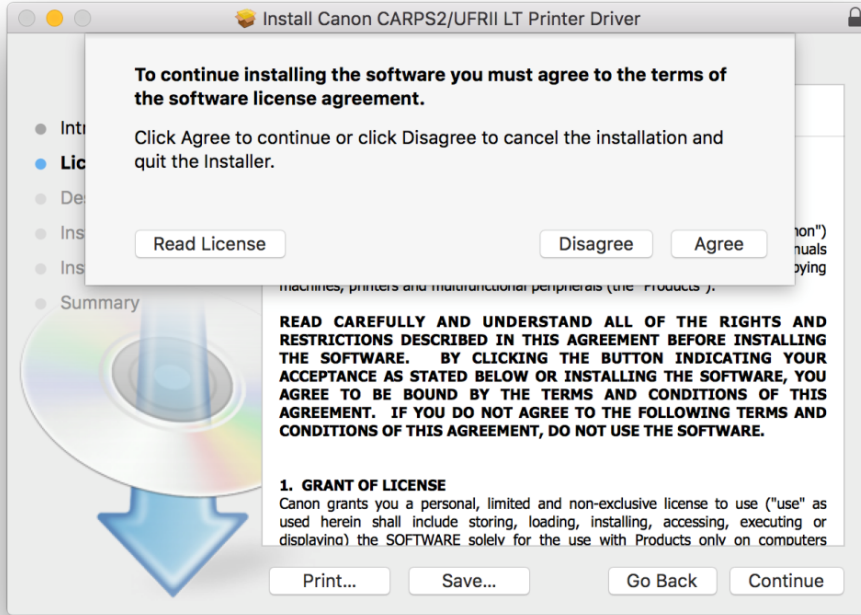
Install Canon CARPS2/UFRII LT Printer Driver

To continue installing the software you must agree to the terms of the software license agreement.

Click Agree to continue or click Disagree to cancel the installation and quit the Installer.

Read License

Disagree

Agree

Intr

Lic

De

Ins

Ins

Summary

non")

nuals

oying

machines, printers and multifunctional peripherals (the "Products").

READ CAREFULLY AND UNDERSTAND ALL OF THE RIGHTS AND RESTRICTIONS DESCRIBED IN THIS AGREEMENT BEFORE INSTALLING THE SOFTWARE. BY CLICKING THE BUTTON INDICATING YOUR ACCEPTANCE AS STATED BELOW OR INSTALLING THE SOFTWARE, YOU AGREE TO BE BOUND BY THE TERMS AND CONDITIONS OF THIS AGREEMENT. IF YOU DO NOT AGREE TO THE FOLLOWING TERMS AND CONDITIONS OF THIS AGREEMENT, DO NOT USE THE SOFTWARE.

1. GRANT OF LICENSE
Canon grants you a personal, limited and non-exclusive license to use ("use" as used herein shall include storing, loading, installing, accessing, executing or displaying) the SOFTWARE solely for the use with Products only on computers

Print...

Save...

Go Back

Continue